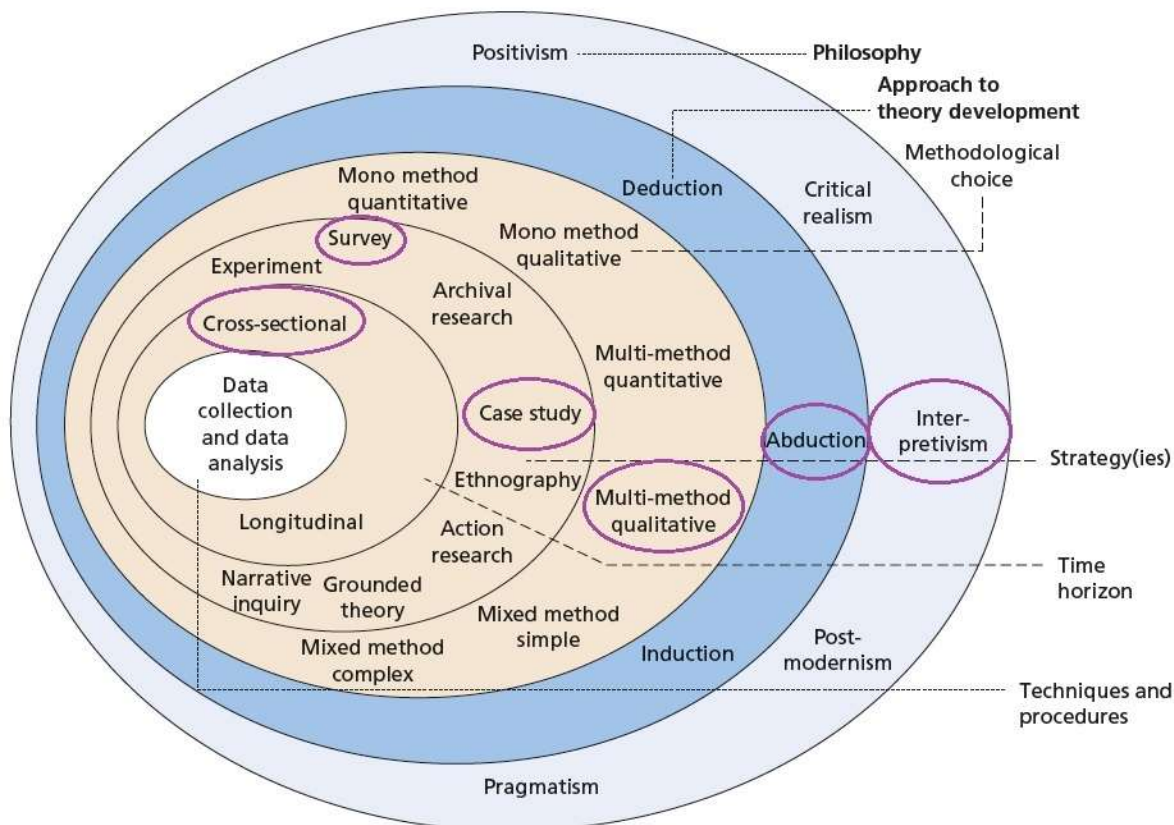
Positivism
Philosophy
Approach to theory development
Methodological choice
Deduction
Critical realism
Mono method quantitative
Survey
Mono method qualitative
Experiment
Archival research
Cross-sectional
Multi-method quantitative
Data collection and data analysis
Case study
Abduction
Inter-pretivism
Strategy(ies)
Ethnography
Multi-method qualitative
Longitudinal
Action research
Time horizon
Narrative inquiry
Grounded theory
Mixed method simple
Mixed method complex
Induction
Post-modernism
Techniques and procedures
Pragmatism